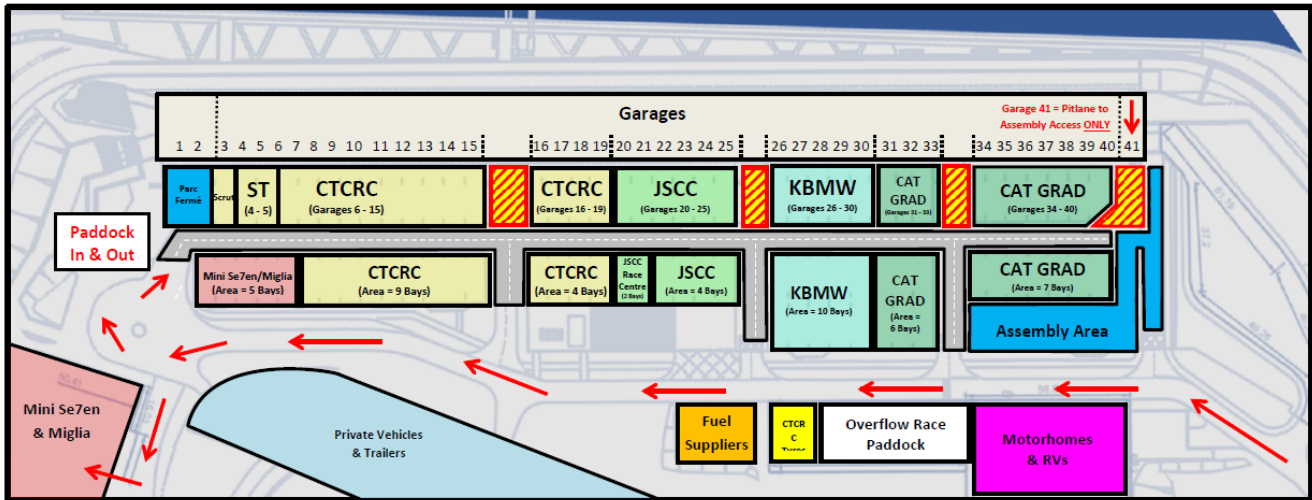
Garages

Garage 41 = Pitlane to Assembly Access ONLY

1 2 3 4 5 6 7 8 9 10 11 12 13 14 15 16 17 18 19 20 21 22 23 24 25 26 27 28 29 30 31 32 33 34 35 36 37 38 39 40 41

Parc Fermé

Scrut

ST (4 - 5)

CTCRC (Garages 6 - 15)

CTCRC (Garages 16 - 19)

JSCC (Garages 20 - 25)

KBMW (Garages 26 - 30)

CAT GRAD (Garages 31 - 33)

CAT GRAD (Garages 34 - 40)

Paddock In & Out

Mini Se7en/Miglia (Area = 5 Bays)

CTCRC (Area = 9 Bays)

CTCRC (Area = 4 Bays)

JSCC Race Centre (2 Bays)

JSCC (Area = 4 Bays)

KBMW (Area = 10 Bays)

CAT GRAD (Area = 6 Bays)

CAT GRAD (Area = 7 Bays)

Assembly Area

Mini Se7en & Miglia

Private Vehicles & Trailers

Fuel Suppliers

CTCRC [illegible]

Overflow Race Paddock

Motorhomes & RVs